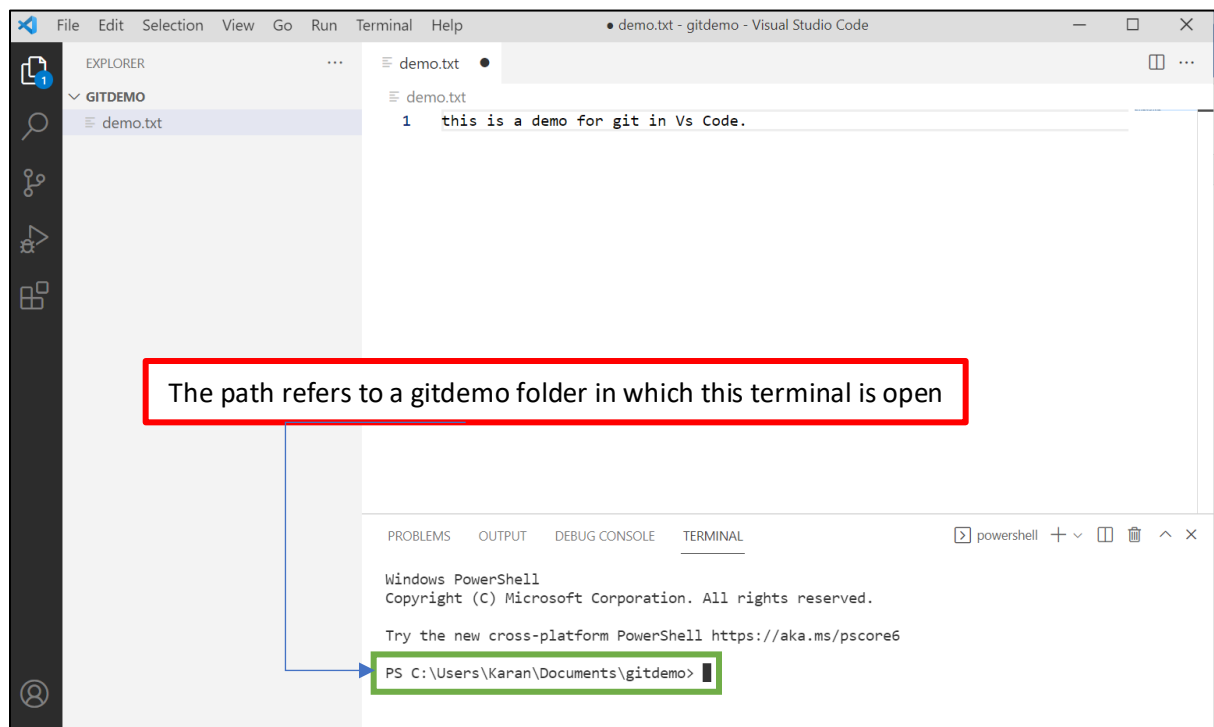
File Edit Selection View Go Run Terminal Help

● demo.txt - gitdemo - Visual Studio Code

EXPLORER ···

GITDEMO

demo.txt

demo.txt ●

demo.txt

1 this is a demo for git in Vs Code.

The path refers to a gitdemo folder in which this terminal is open

PROBLEMS OUTPUT DEBUG CONSOLE TERMINAL

powershell +

Windows PowerShell
Copyright (C) Microsoft Corporation. All rights reserved.

Try the new cross-platform PowerShell https://aka.ms/pscore6

PS C:\Users\Karan\Documents\gitdemo>

1